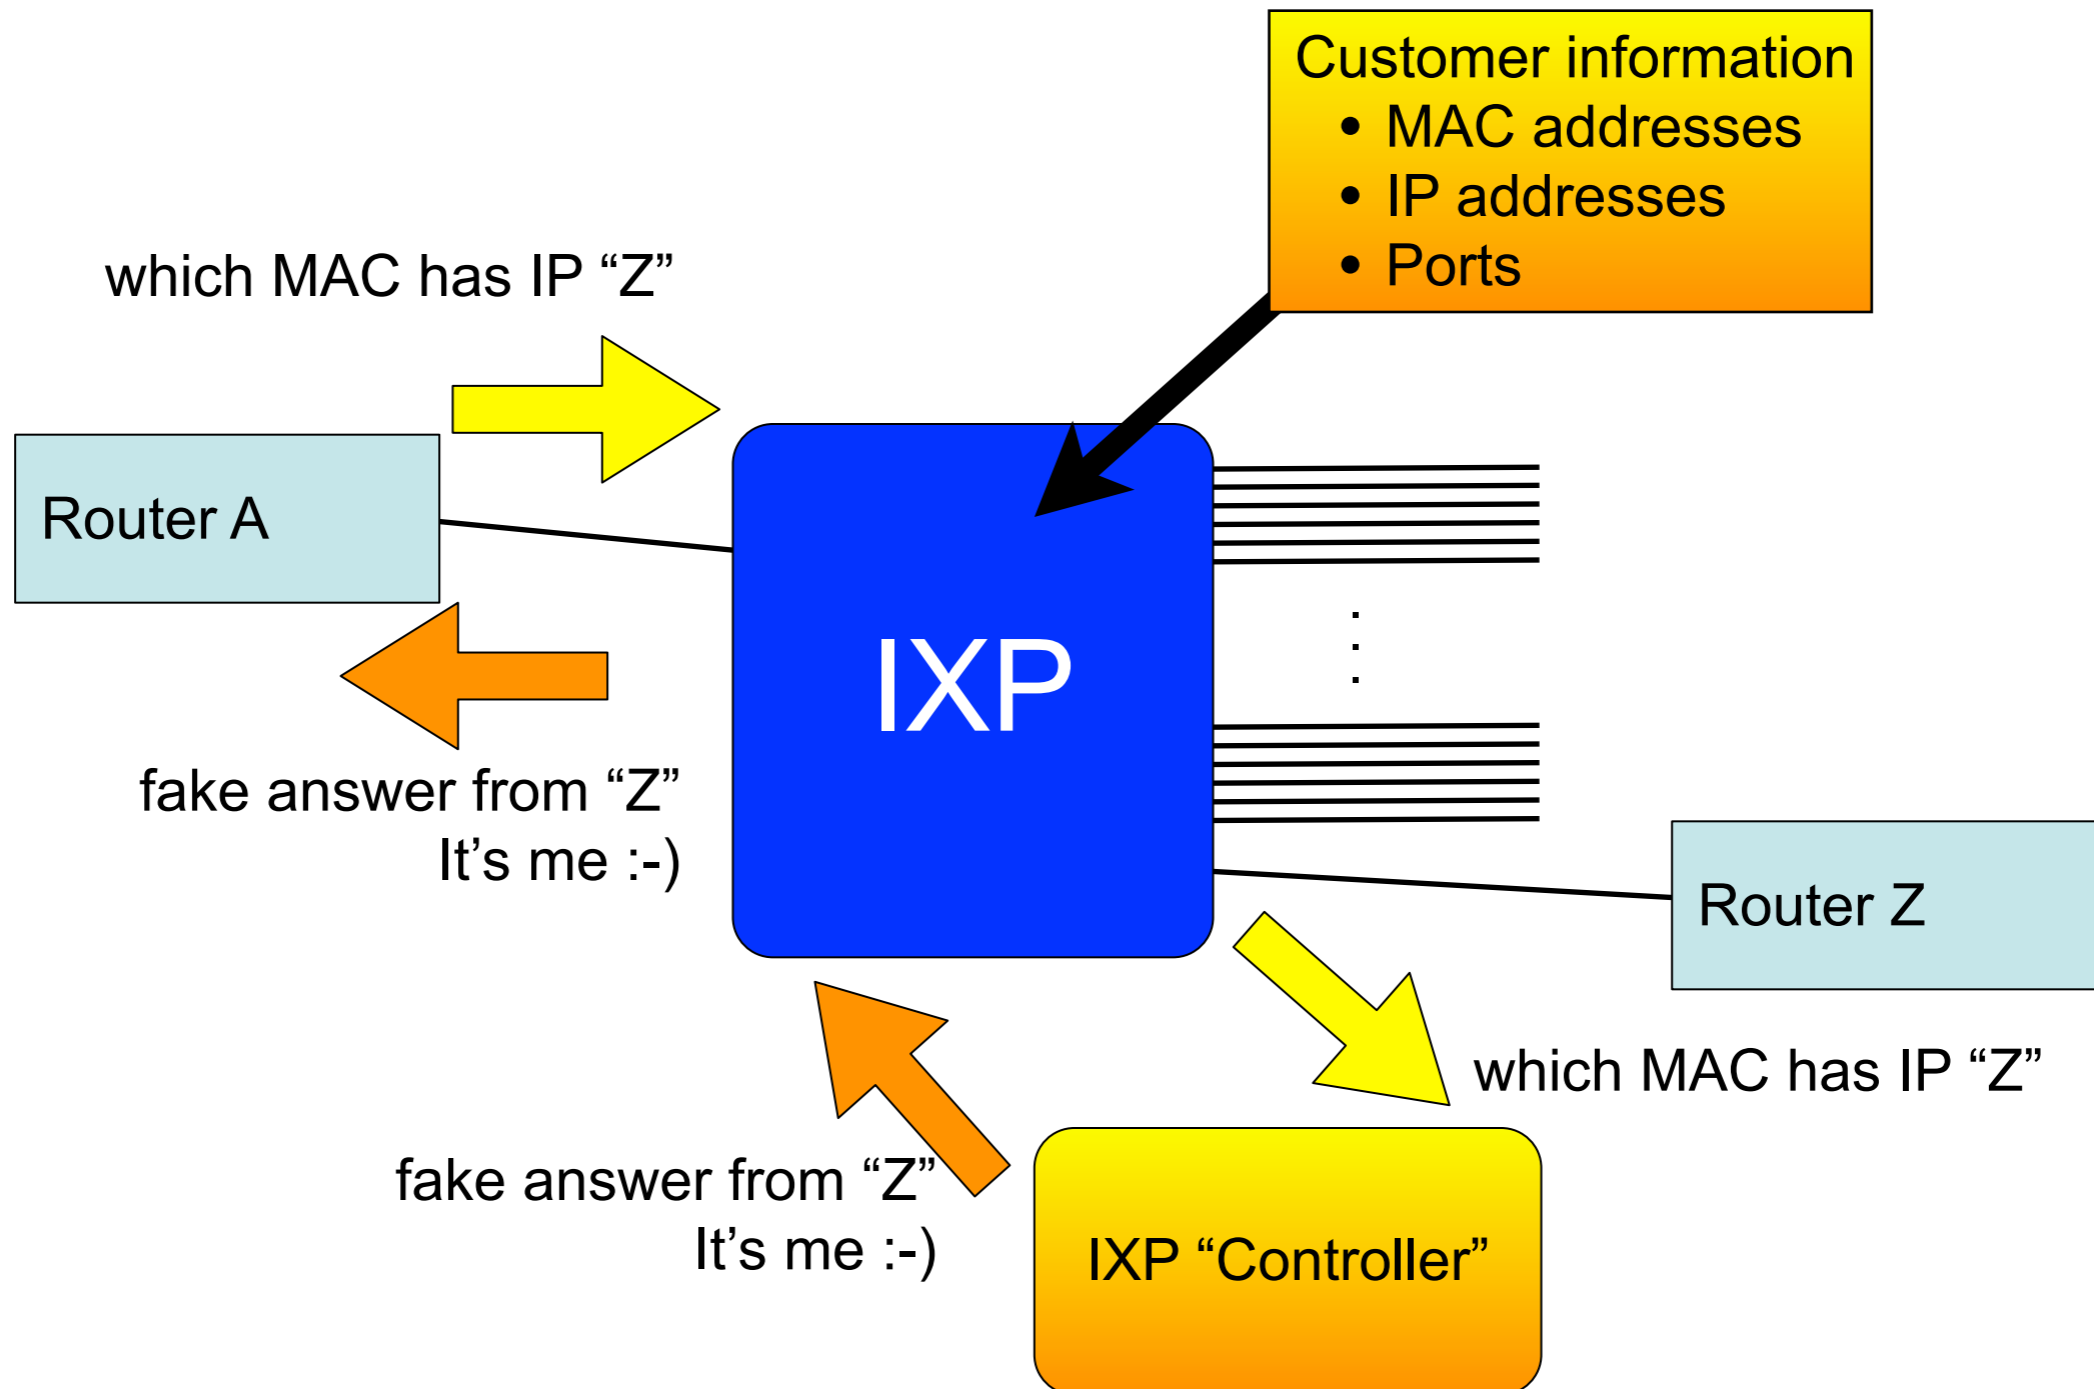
Customer information
• MAC addresses
• IP addresses
• Ports

which MAC has IP “Z”

Router A

IXP

fake answer from “Z”
It’s me :-)

Router Z

which MAC has IP “Z”

fake answer from “Z”
It’s me :-)

IXP “Controller”